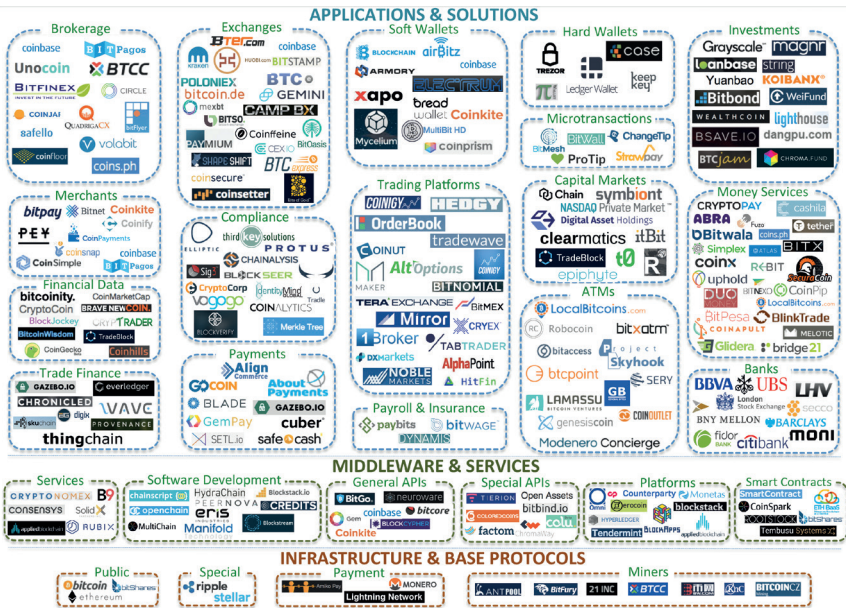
APPLICATIONS & SOLUTIONS

Brokerage
coinbase
BIT Pagos
Unocoin
BTCC
BITFINEX
CIRCLE
COINJAR
QuadrigaCX
safello
bitFlyer
coinfloor
volabit
coins.ph

Exchanges
BTCE.com
KRAKEN
HUOBI.com
coinbase
BITSTAMP
POLONIEX
BTCC
bitcoin.de
GEMINI
mexbt
CAMP BX
BITSO
Coinffeine
PAYMIUM
CEX.IO
bitOasis
SHAPESHIFT
BTC Xchange
coinsecure
coinsetter

Soft Wallets
BLOCKCHAIN
airBitz
coinbase
ARMORY
ELECTRUM
xapo
bread wallet
Coinkite
MultiBit HD
Mycelium
coinprism

Hard Wallets
TREZOR
case
Ledger Wallet
keep key

Microtransactions
BitWall
ChangeTip
BitMesh
ProTip
Strawpay

Capital Markets
Chain
symbiont
NASDAQ Private Market
Digital Asset Holdings
clearmatics
itBit
TradeBlock
t0
epiphyte

Investments
Grayscale
magnr
loanbase
string
Yuanbao
KOIBANX
Bitbond
WeiFund
WEALTHCOIN
lighthouse
BSAVE.IO
dangpu.com
BTCjam
CHROMA FUND

Merchants
bitpay
Bitnet
Coinkite
Coinify
CoinPayments
coinsnap
CoinSimple
coinbase
BIT Pagos

Compliance
ELLIPTIC
third key solutions
PROTUS
CHAINALYSIS
BLOCKSEER
CryptoCorp
IdentityMind
Trade
vogogo
COINALYTICS
BLOCKVERIFY
Merkle Tree

Trading Platforms
COINIGY
HEDGY
OrderBook
tradewave
COINUT
Alt Options
COINIGY
MAKER
BITNOMIAL
TERA EXCHANGE
BitMEX
Mirror
CRYEX
1Broker
TABTRADER
DXmarkets
AlphaPoint
NOBLE MARKETS
HitFin

Money Services
CRYPTOPAY
cashila
ABRA
Fuzo
tether
Bitwala
coins.ph
Simplex
ATLAS
BITX
coinx
REBIT
uphold
BITNEXO
SecuraCoin
CoinPip
LocalBitcoins.com
BitPesa
BlinkTrade
COINAPULT
MELOTIC
Glidera
bridge21

Financial Data
bitcoinity.
CoinMarketCap
CryptoCoin
BRAVE NEW COIN
Block Jockey
CRYPTRADER
BitcoinWisdom
TradeBlock
CoinGecko
Coinhills

ATMs
LocalBitcoins.com
Robocoin
bitXatm
bitaccess
Project Skyhook
btcpoint
GB
SERY
LAMASSU
COINOUTLET
genesiscoin
Modenero
Concierge

Trade Finance
GAZEBO.IO
everledger
CHRONICLED
digix
WAVE
skuchain
PROVENANCE
thingchain

Payments
Align Commerce
GOCOIN
About Payments
BLADE
GAZEBO.IO
GemPay
cuber
SETL.io
safe cash

Payroll & Insurance
paybits
bitWAGE
DYNAMIS

Banks
BBVA
UBS
LHV
London Stock Exchange
secco
BNY MELLON
BARCLAYS
fidor BANK
citibank
moni

MIDDLEWARE & SERVICES

Services
CRYPTONOMEX
B9
CONSENSYS
Solid X
applied blockchain
RUBIX

Software Development
chainscript
HydraChain
Blockstack.io
openchain
PEERNOVA
CREDITS
MultiChain
eris
Manifold
Blockstream

General APIs
BitGo.
neuroware
Gem
coinbase
bitcore
Coinkite
BLOCKCYPHER

Special APIs
TIERION
Open Assets
COLORED COINS
bitbind.io
factom
colu
ChromaWay

Platforms
Counterparty
Monetas
Ethereum
blockstack
HYPERLEDGER
BLOCKAPPS
Tendermint
applied blockchain

Smart Contracts
SmartContract
Eth Base
CoinSpark
ROOTSTOCK
bitshares
Tembusu Systems

INFRASTRUCTURE & BASE PROTOCOLS

Public
bitcoin
bitShares
ethereum

Special
ripple
stellar

Payment
Amiko Pay
MONERO
Lightning Network

Miners
ANTPOOL
BitFury
21 INC
BTCC
BITCOIN.CZ